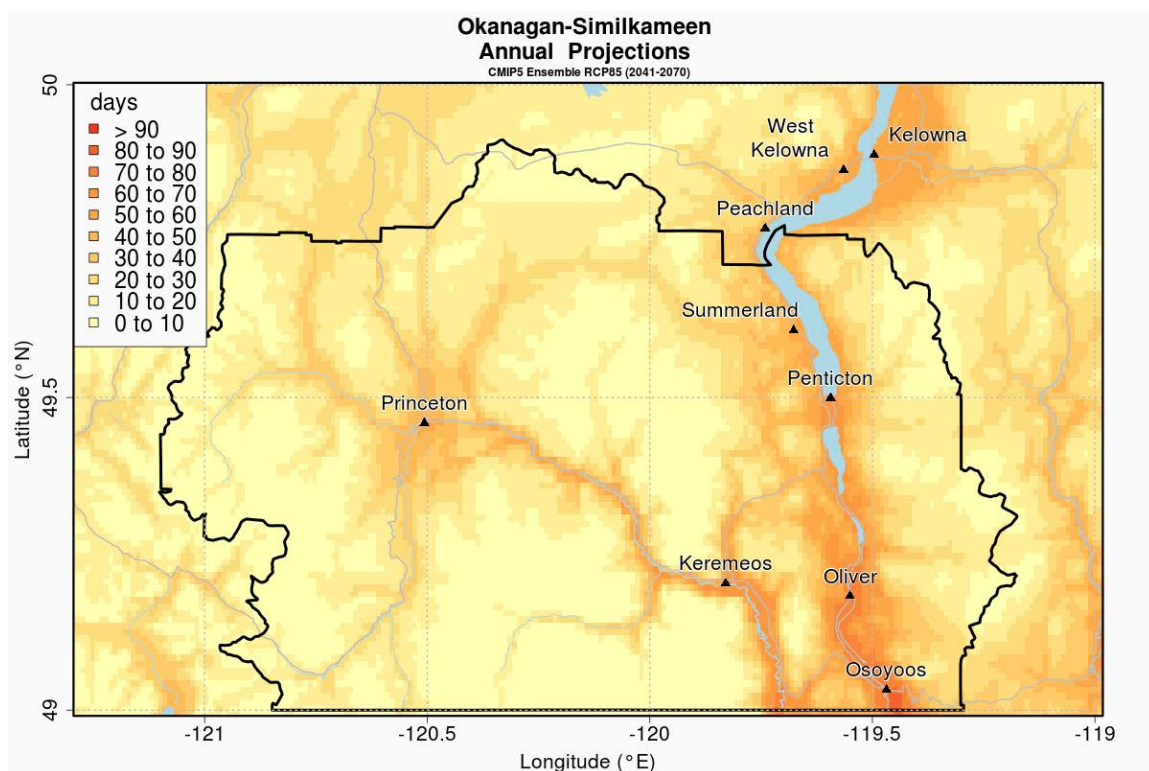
Okanagan-Similkameen
Annual Projections
CMIP5 Ensemble RCP85 (2041-2070)

days
> 90
80 to 90
70 to 80
60 to 70
50 to 60
40 to 50
30 to 40
20 to 30
10 to 20
0 to 10

West Kelowna
Kelowna
Peachland
Summerland
Penticton
Princeton
Keremeos
Oliver
Osoyoos

50
49.5
49
Latitude (°N)

-121
-120.5
-120
-119.5
-119
Longitude (°E)